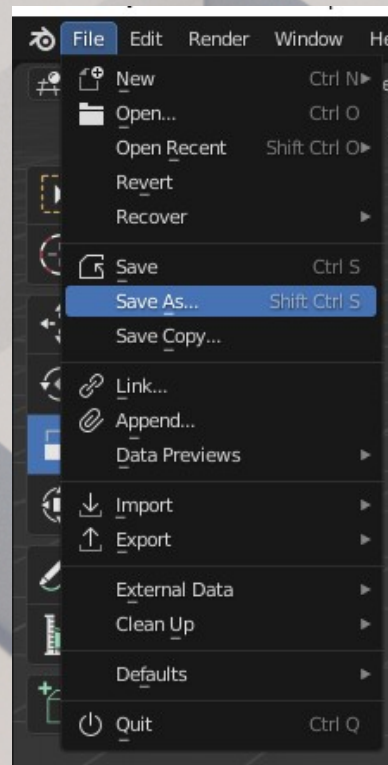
File Edit Render Window He

New Ctrl N
Open... Ctrl O
Open Recent Shift Ctrl O
Revert
Recover

Save Ctrl S
Save As... Shift Ctrl S
Save Copy...

Link...
Append...
Data Previews

Import
Export

External Data
Clean Up

Defaults

Quit Ctrl Q